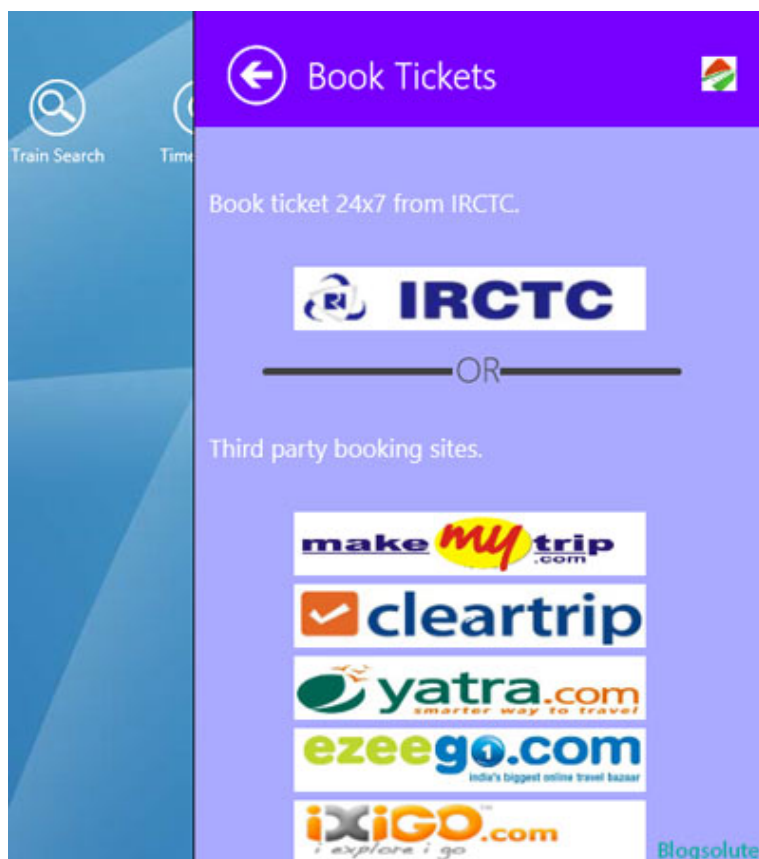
Train Search

Time

Book Tickets

Book ticket 24x7 from IRCTC.

IRCTC

OR

Third party booking sites.

make my trip .com

cleartrip

yatra.com smarter way to travel

ezeego1.com India's biggest online travel bazaar

iXiGO.com i explore i go

Blogsolute